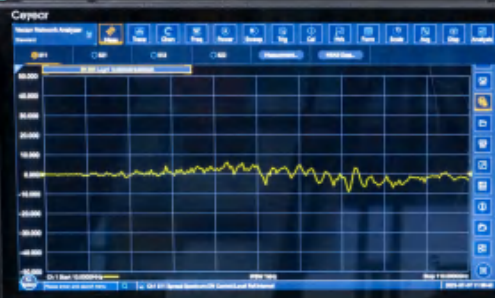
Ceyear

Vector Network Analyzer

Trace

Chan

Freq

Power

Sweep

Trig

Cal

Mk

Marker

Scale

Avg

Disp

Analysis

S11

S21

S12

S22

Measurement...

Measure...

50.000

40.000

30.000

20.000

10.000

0.000

-10.000

-20.000

-30.000

-40.000

-50.000

Ch1 Start 10.0000MHz

IFBW 1kHz

Stop 7.50000GHz

Ch1 S11 Spread Spectrum Off Correct Local Ref Internal